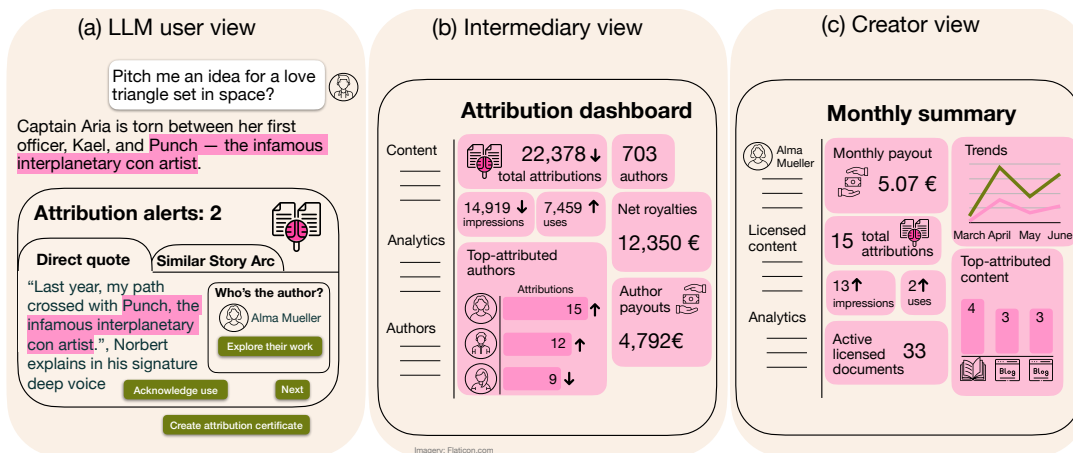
(a) LLM user view

Pitch me an idea for a love triangle set in space?

Captain Aria is torn between her first officer, Kael, and Punch — the infamous interplanetary con artist.

Attribution alerts: 2

Direct quote

Similar Story Arc

"Last year, my path crossed with Punch, the infamous interplanetary con artist.", Norbert explains in his signature deep voice

Who's the author?

Alma Mueller

Explore their work

Acknowledge use

Next

Create attribution certificate

(b) Intermediary view

Attribution dashboard

Content

Analytics

Authors

22,378 ↓ total attributions

703 authors

14,919 ↓ impressions

7,459 ↑ uses

Net royalties

12,350 €

Top-attributed authors

Attributions

15 ↑

12 ↑

9 ↓

Author payouts

4,792€

Imagery: Flaticon.com

(c) Creator view

Monthly summary

Alma Mueller

Licensed content

Analytics

Monthly payout

5.07 €

Trends

March April May June

15 total attributions

13 ↑ impressions

2 ↑ uses

Top-attributed content

4

3

3

Blog

Blog

Active licensed documents 33